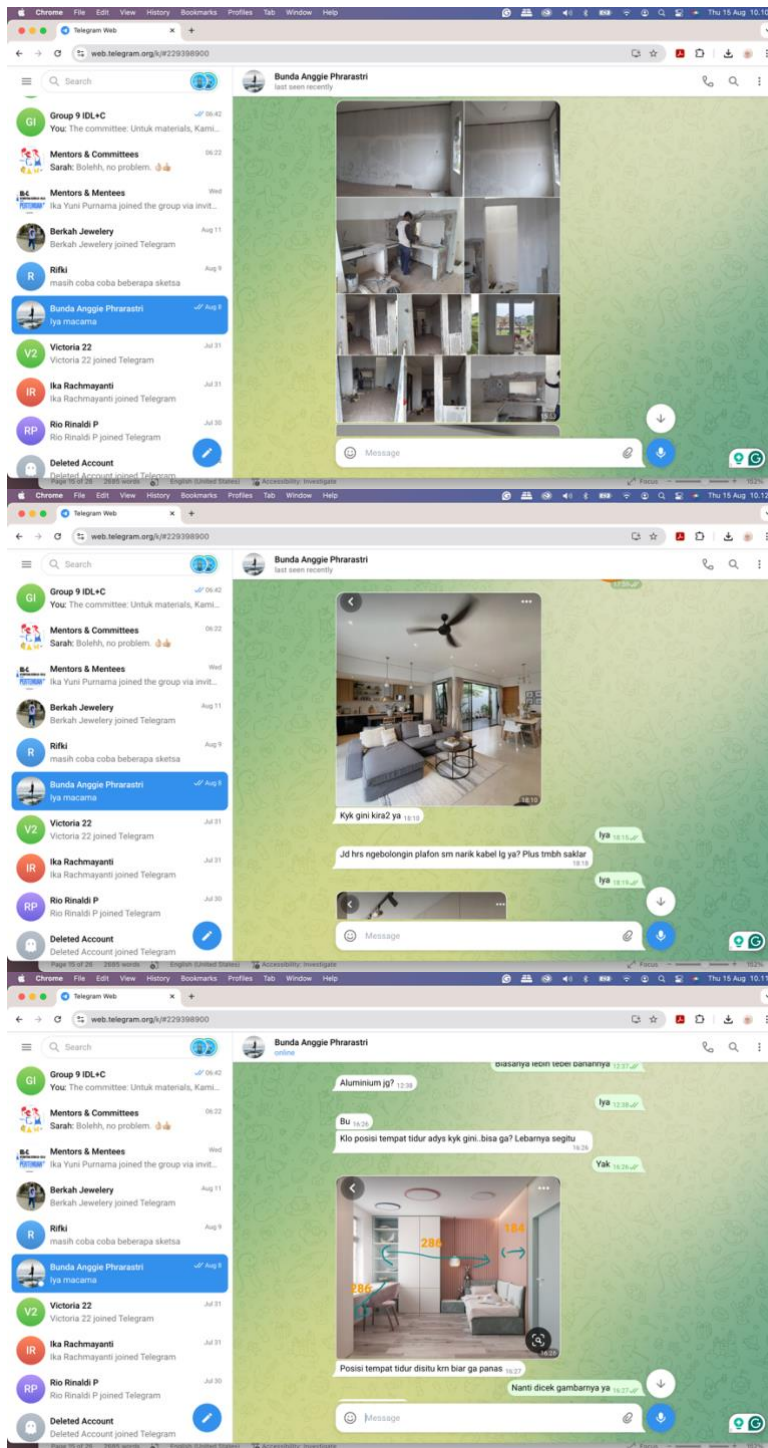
Chrome File Edit View History Bookmarks Profiles Tab Window Help
Thu 15 Aug 10:10
Telegram Web
web.telegram.org/k/#229398900
Search
Group 9 IDL+C 06:42
You: The committee: Untuk materials, Kami...
Mentors & Committees 06:22
Sarah: Bolehh, no problem.
Mentors & Mentees Wed
Ika Yuni Purnama joined the group via invit...
Berkah Jewelery Aug 11
Berkah Jewelery joined Telegram
Rifki Aug 9
masih coba coba beberapa sketsa
Bunda Anggie Phrarastri Aug 9
Iya macama
Victoria 22 Jul 31
Victoria 22 joined Telegram
Ika Rachmayanti Jul 31
Ika Rachmayanti joined Telegram
Rio Rinaldi P Jul 30
Rio Rinaldi P joined Telegram
Deleted Account
Deleted Account joined Telegram
Bunda Anggie Phrarastri
last seen recently
Message

Chrome File Edit View History Bookmarks Profiles Tab Window Help
Thu 15 Aug 10:12
Telegram Web
web.telegram.org/k/#229398900
Search
Group 9 IDL+C 06:42
You: The committee: Untuk materials, Kami...
Mentors & Committees 06:22
Sarah: Bolehh, no problem.
Mentors & Mentees Wed
Ika Yuni Purnama joined the group via invit...
Berkah Jewelery Aug 11
Berkah Jewelery joined Telegram
Rifki Aug 9
masih coba coba beberapa sketsa
Bunda Anggie Phrarastri Aug 9
Iya macama
Victoria 22 Jul 31
Victoria 22 joined Telegram
Ika Rachmayanti Jul 31
Ika Rachmayanti joined Telegram
Rio Rinaldi P Jul 30
Rio Rinaldi P joined Telegram
Deleted Account
Deleted Account joined Telegram
Bunda Anggie Phrarastri
last seen recently
18:10
Kyk gini kira2 ya 18:10
Iya 18:15
Jd hrs ngebolongin plafon sm narik kabel lg ya? Plus tmbh saklar 18:19
Iya 18:19
Message

Chrome File Edit View History Bookmarks Profiles Tab Window Help
Thu 15 Aug 10:11
Telegram Web
web.telegram.org/k/#229398900
Search
Group 9 IDL+C 06:42
You: The committee: Untuk materials, Kami...
Mentors & Committees 06:22
Sarah: Bolehh, no problem.
Mentors & Mentees Wed
Ika Yuni Purnama joined the group via invit...
Berkah Jewelery Aug 11
Berkah Jewelery joined Telegram
Rifki Aug 9
masih coba coba beberapa sketsa
Bunda Anggie Phrarastri Aug 9
Iya macama
Victoria 22 Jul 31
Victoria 22 joined Telegram
Ika Rachmayanti Jul 31
Ika Rachmayanti joined Telegram
Rio Rinaldi P Jul 30
Rio Rinaldi P joined Telegram
Deleted Account
Deleted Account joined Telegram
Bunda Anggie Phrarastri
online
Biasanya lebih tebel bahannya 12:37
Aluminium jg? 12:38
Iya 12:38
Bu 16:26
Klo posisi tempat tidur adys kyk gini..bisa ga? Lebarnya segitu 16:26
Yak 16:26
286
184
286
16:26
Posisi tempat tidur disitu km biar ga panas 16:27
Nanti dicek gambarnya ya 16:27
Message